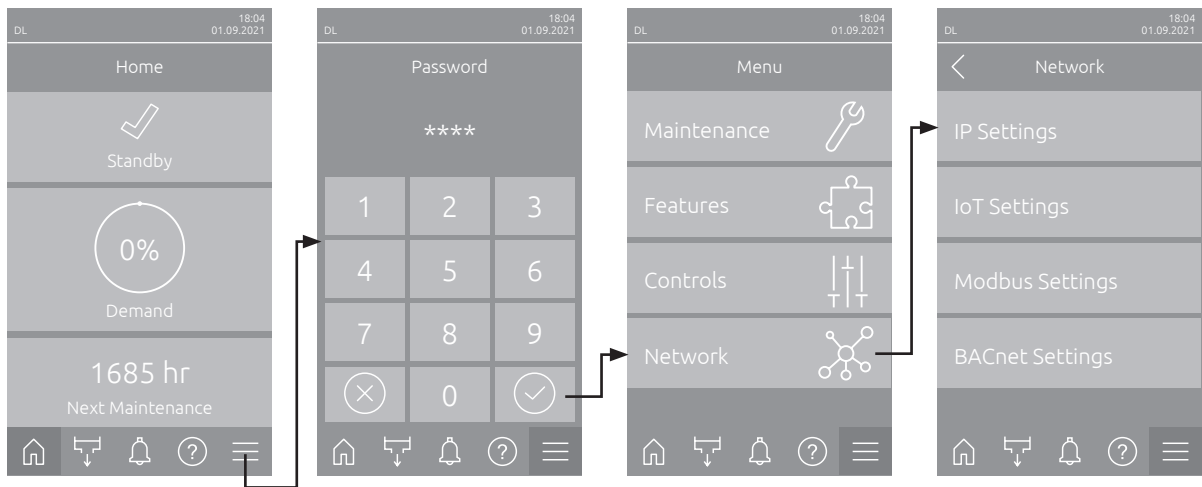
DL
18:04
01.09.2021
Home
Standby
0%
Demand
1685 hr
Next Maintenance

DL
18:04
01.09.2021
Password
****
1 2 3
4 5 6
7 8 9
0

DL
18:04
01.09.2021
Menu
Maintenance
Features
Controls
Network

DL
18:04
01.09.2021
Network
IP Settings
IoT Settings
Modbus Settings
BACnet Settings